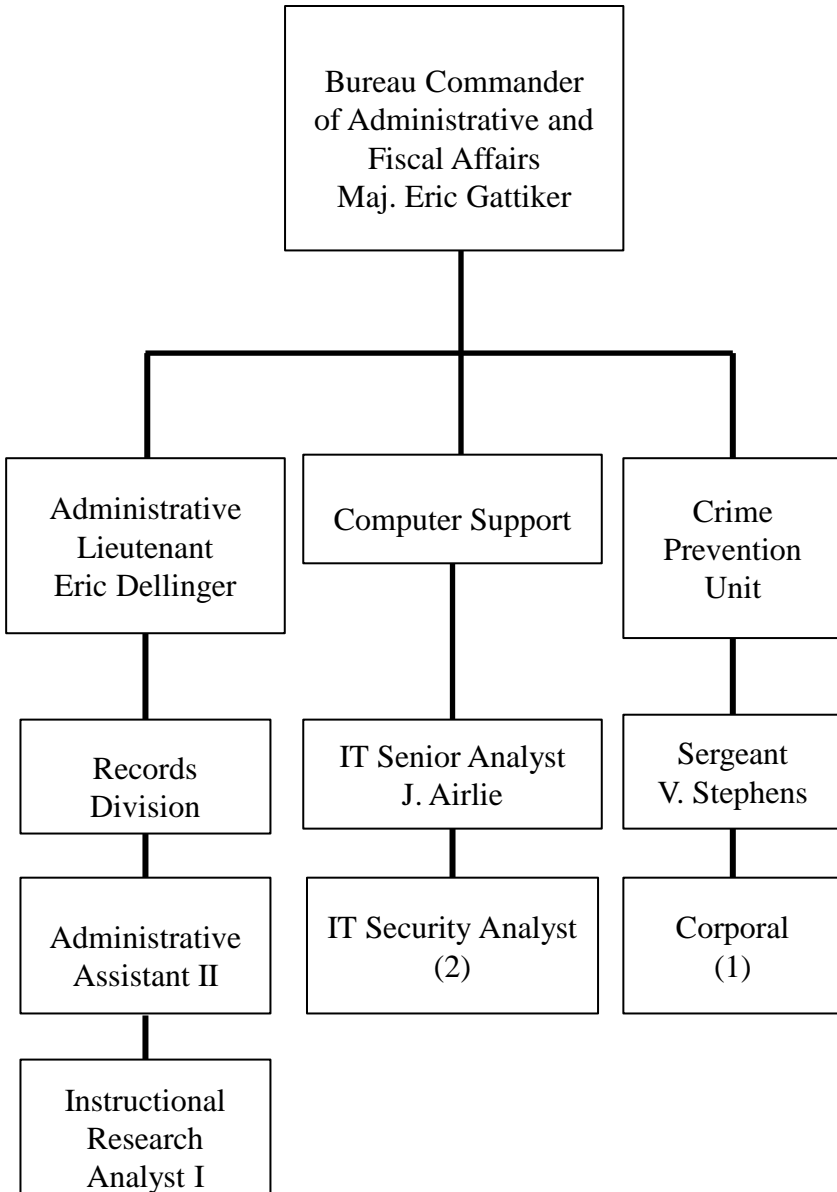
Bureau Commander of Administrative and Fiscal Affairs
Maj. Eric Gattiker

Administrative Lieutenant
Eric Dellinger

Records Division

Administrative Assistant II

Instructional Research Analyst I

Computer Support

IT Senior Analyst
J. Airlie

IT Security Analyst
(2)

Crime Prevention Unit

Sergeant
V. Stephens

Corporal
(1)